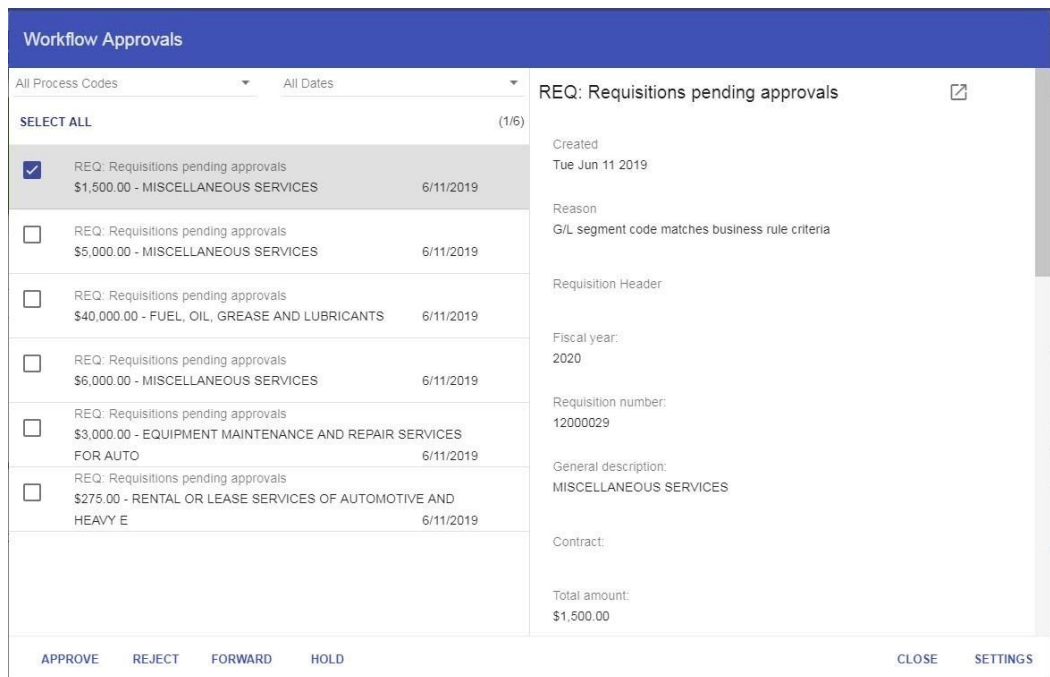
Workflow Approvals

All Process Codes

All Dates

SELECT ALL

(1/6)

REQ: Requisitions pending approvals
$1,500.00 - MISCELLANEOUS SERVICES 6/11/2019

REQ: Requisitions pending approvals
$5,000.00 - MISCELLANEOUS SERVICES 6/11/2019

REQ: Requisitions pending approvals
$40,000.00 - FUEL, OIL, GREASE AND LUBRICANTS 6/11/2019

REQ: Requisitions pending approvals
$6,000.00 - MISCELLANEOUS SERVICES 6/11/2019

REQ: Requisitions pending approvals
$3,000.00 - EQUIPMENT MAINTENANCE AND REPAIR SERVICES FOR AUTO 6/11/2019

REQ: Requisitions pending approvals
$275.00 - RENTAL OR LEASE SERVICES OF AUTOMOTIVE AND HEAVY E 6/11/2019

REQ: Requisitions pending approvals

Created
Tue Jun 11 2019

Reason
G/L segment code matches business rule criteria

Requisition Header

Fiscal year:
2020

Requisition number:
12000029

General description:
MISCELLANEOUS SERVICES

Contract:

Total amount:
$1,500.00

APPROVE REJECT FORWARD HOLD

CLOSE SETTINGS